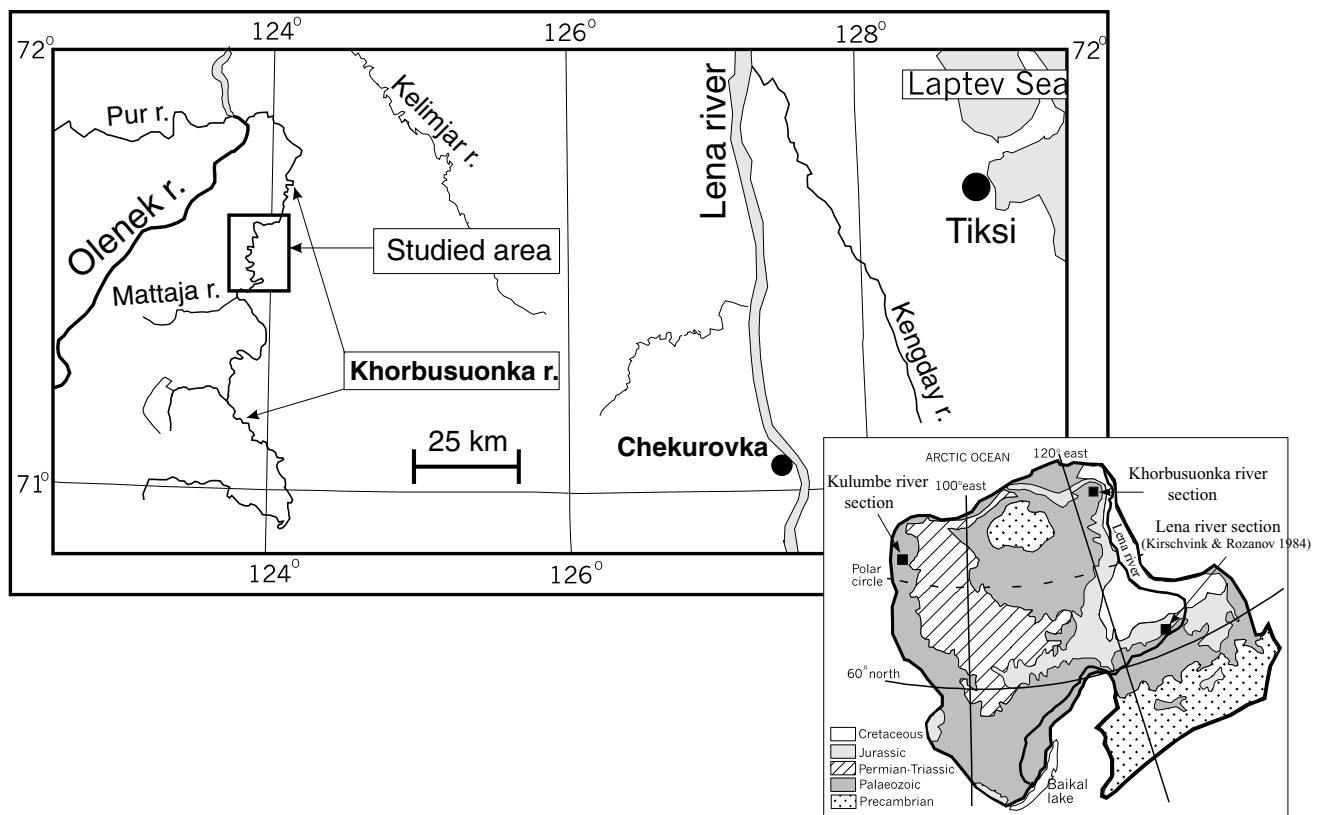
$72^0$ $124^0$ $126^0$ $128^0$ $72^0$

Laptev Sea

Pur r.

Kelimjar r.

Lena river

Tiksi

Olenek r.

Studied area

Mattaja r.

Kengday r.

Khorbusuonka r.

25 km

Chekurovka

$71^0$

$124^0$ $126^0$

ARCTIC OCEAN

120° east

Khorbusuonka river section

Kulumbe river section

100°east

Lena river

Lena river section (Kirschvink & Rozanov 1984)

Polar circle

60° north

Cretaceous
Jurassic
Permian-Triassic
Palaeozoic
Precambrian

Baikal lake